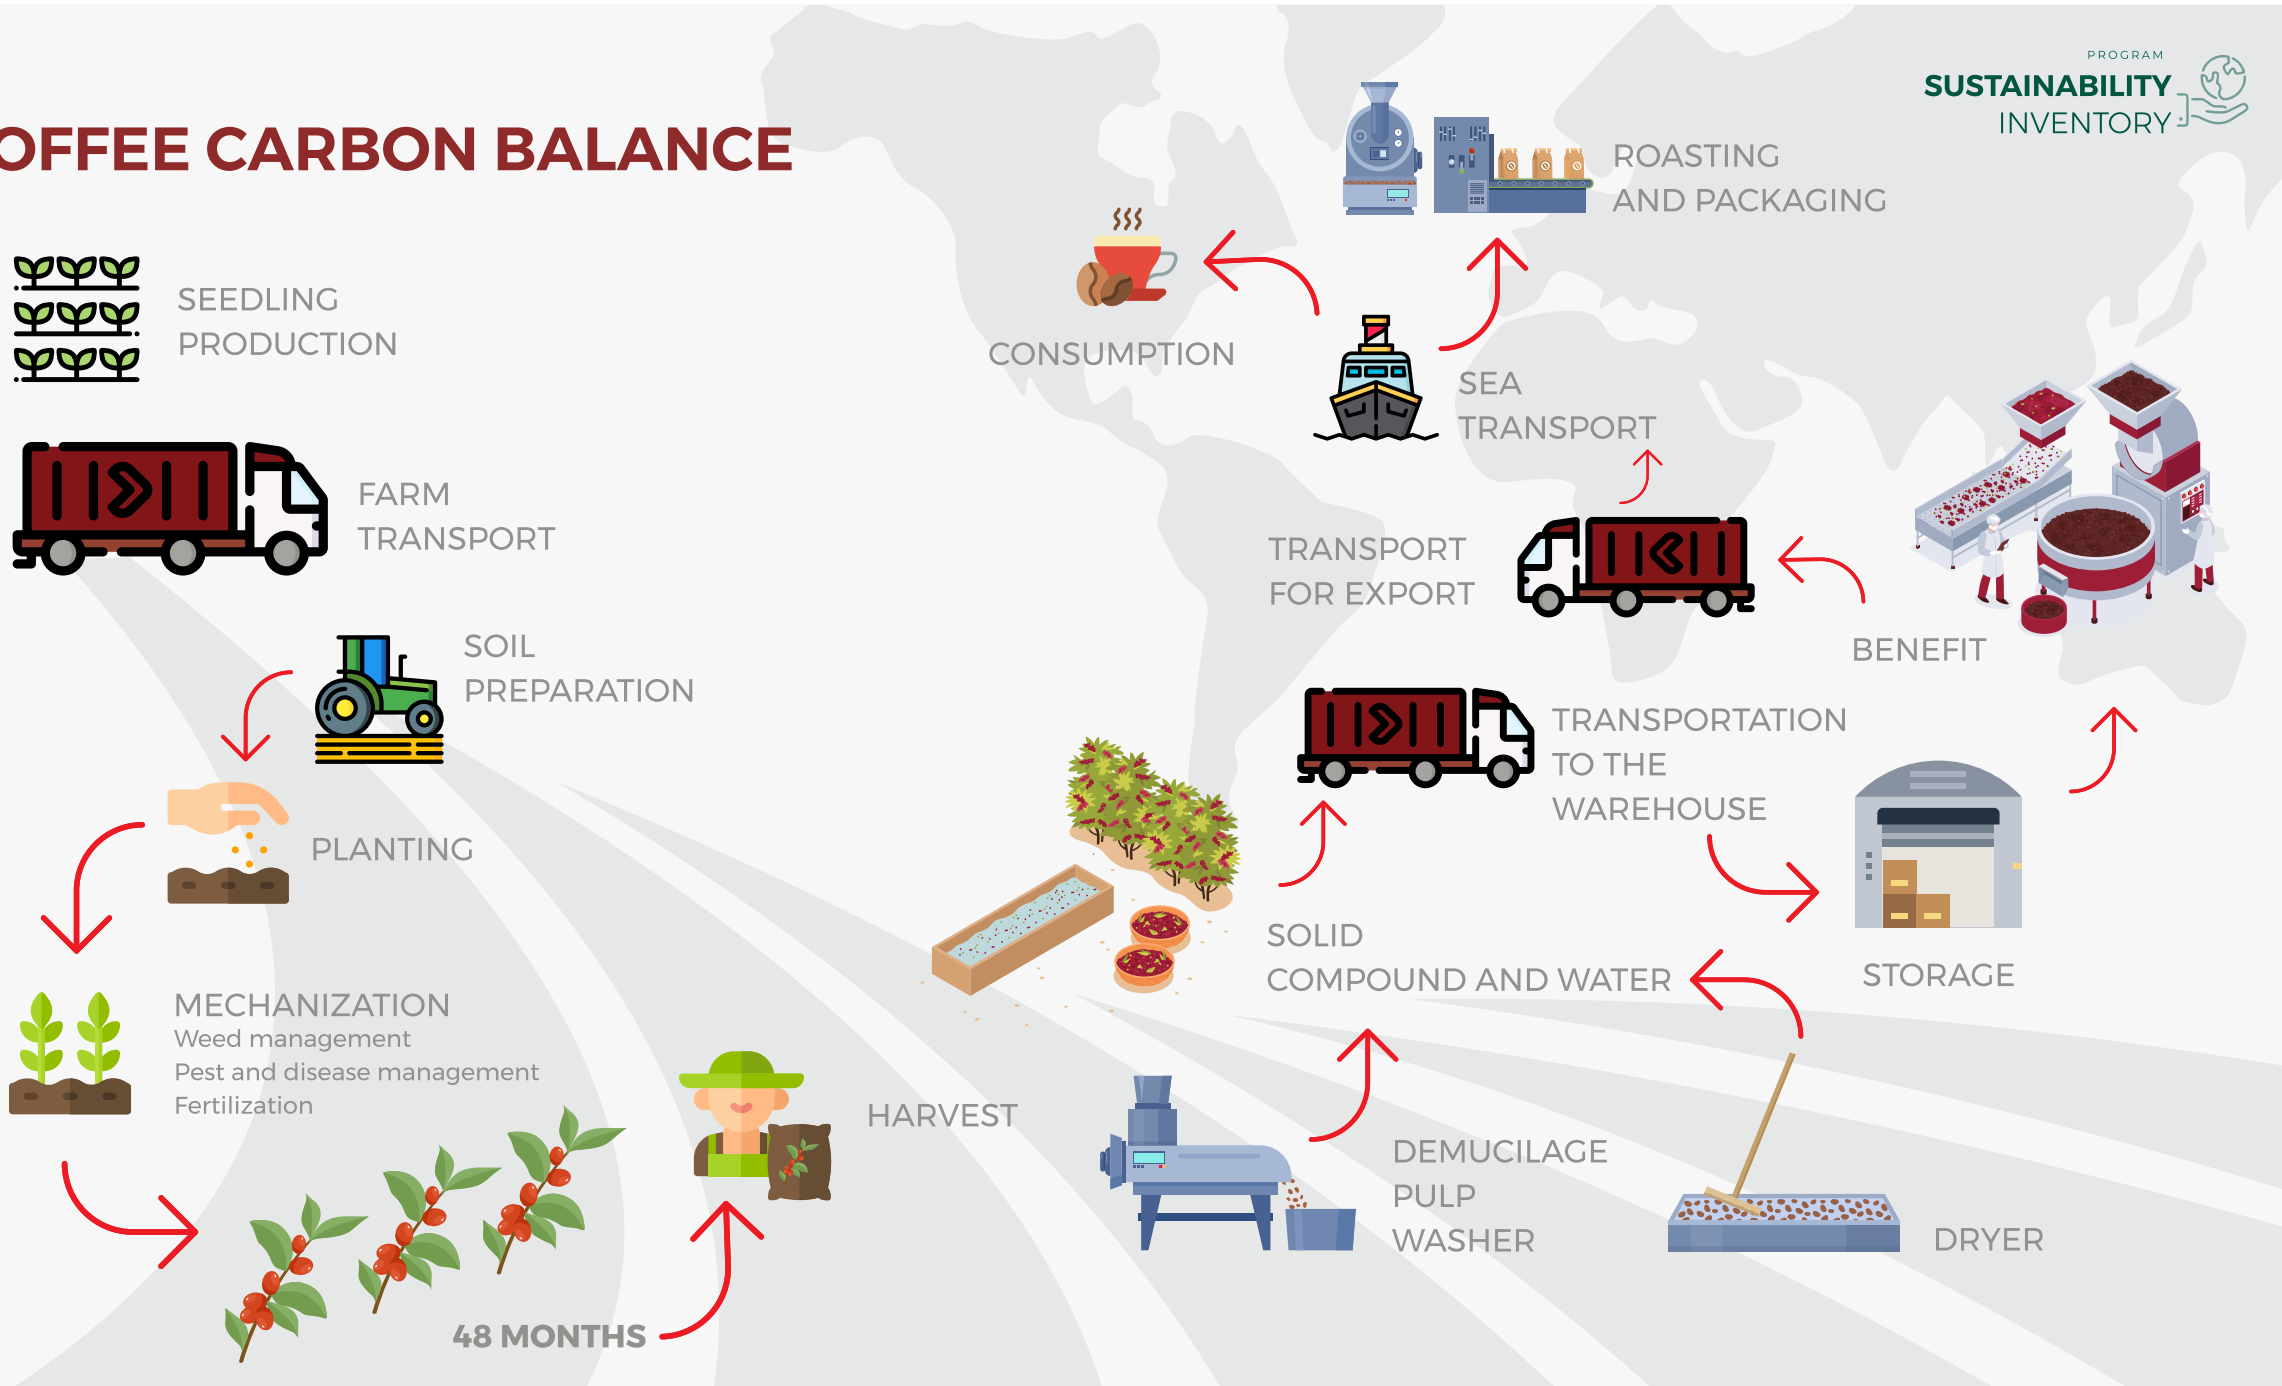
OFFEE CARBON BALANCE

PROGRAM
SUSTAINABILITY
INVENTORY

ROASTING AND PACKAGING

CONSUMPTION

SEEDLING PRODUCTION

SEA TRANSPORT

FARM TRANSPORT

TRANSPORT FOR EXPORT

BENEFIT

SOIL PREPARATION

TRANSPORTATION TO THE WAREHOUSE

PLANTING

SOLID COMPOUND AND WATER

STORAGE

MECHANIZATION
Weed management
Pest and disease management
Fertilization

HARVEST

DEMUCILAGE PULP WASHER

DRYER

48 MONTHS